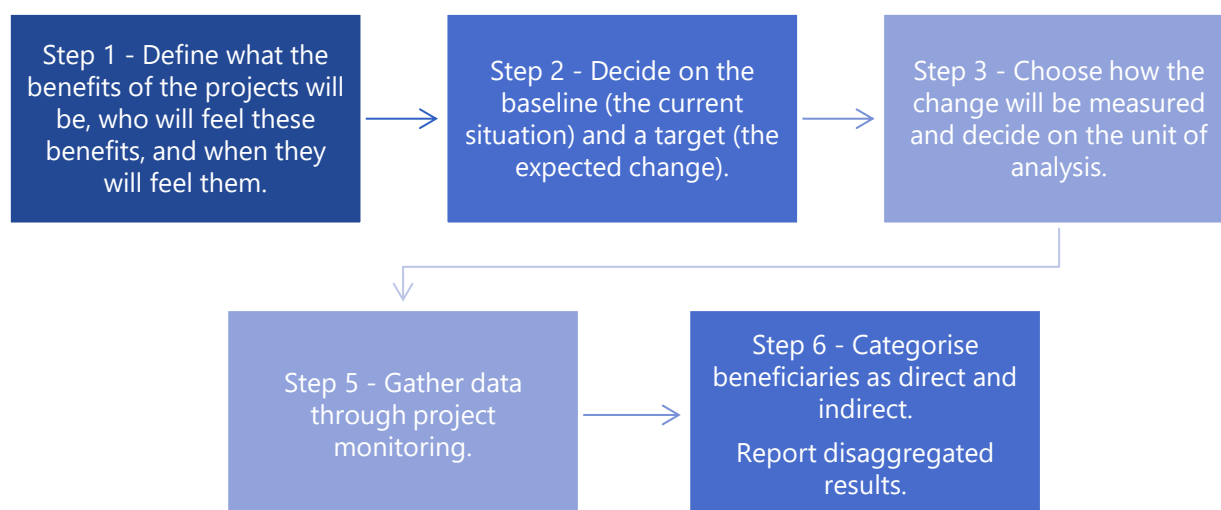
Step 1 - Define what the benefits of the projects will be, who will feel these benefits, and when they will feel them.

Step 2 - Decide on the baseline (the current situation) and a target (the expected change).

Step 3 - Choose how the change will be measured and decide on the unit of analysis.

Step 5 - Gather data through project monitoring.

Step 6 - Categorise beneficiaries as direct and indirect.

Report disaggregated results.